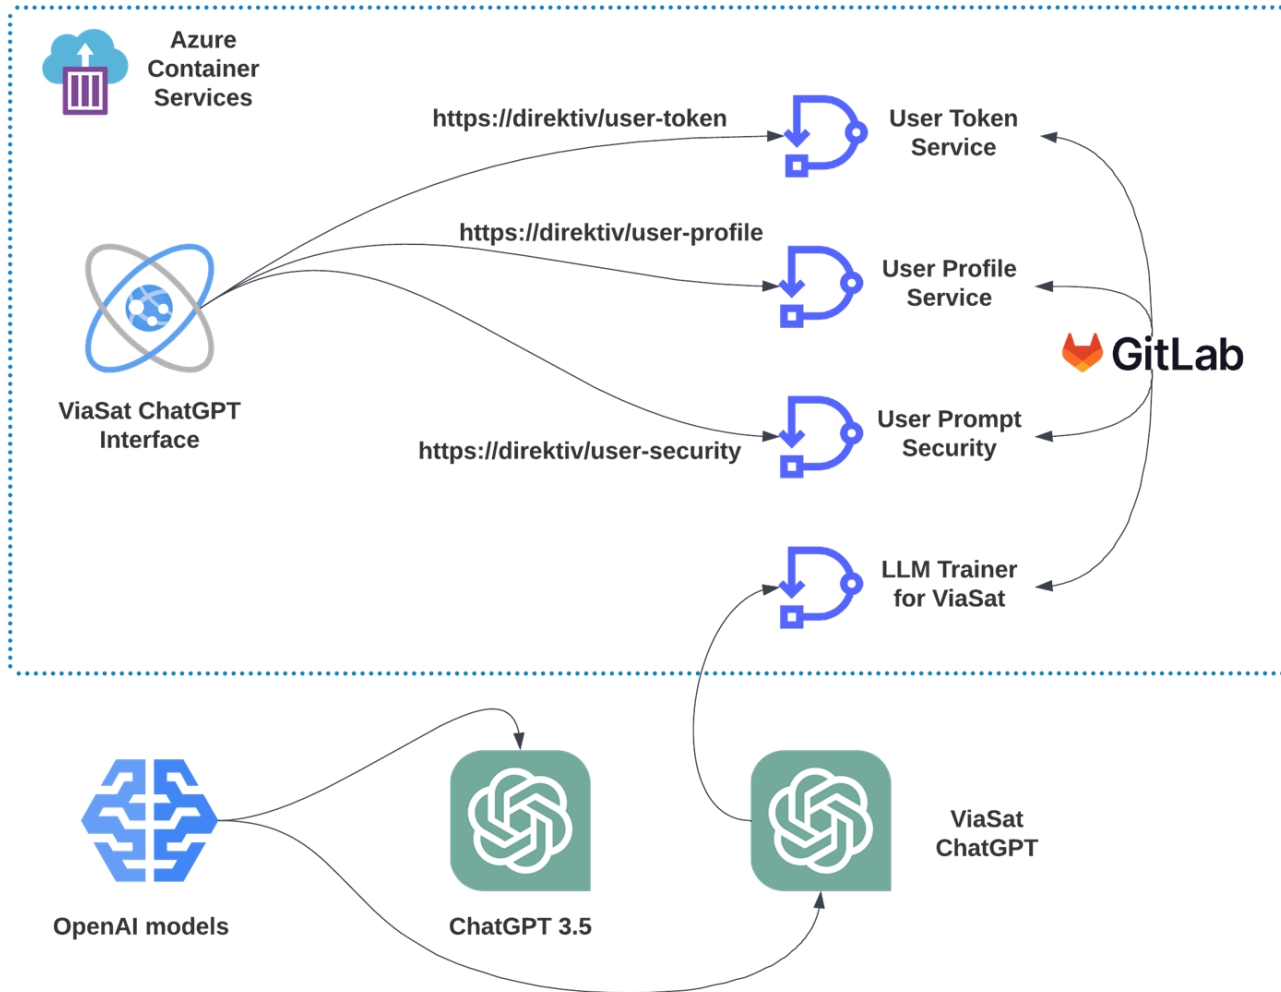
Azure Container Services

https://direktiv/user-token

User Token Service

https://direktiv/user-profile

User Profile Service

GitLab

ViaSat ChatGPT Interface

User Prompt Security

https://direktiv/user-security

LLM Trainer for ViaSat

OpenAI models

ChatGPT 3.5

ViaSat ChatGPT